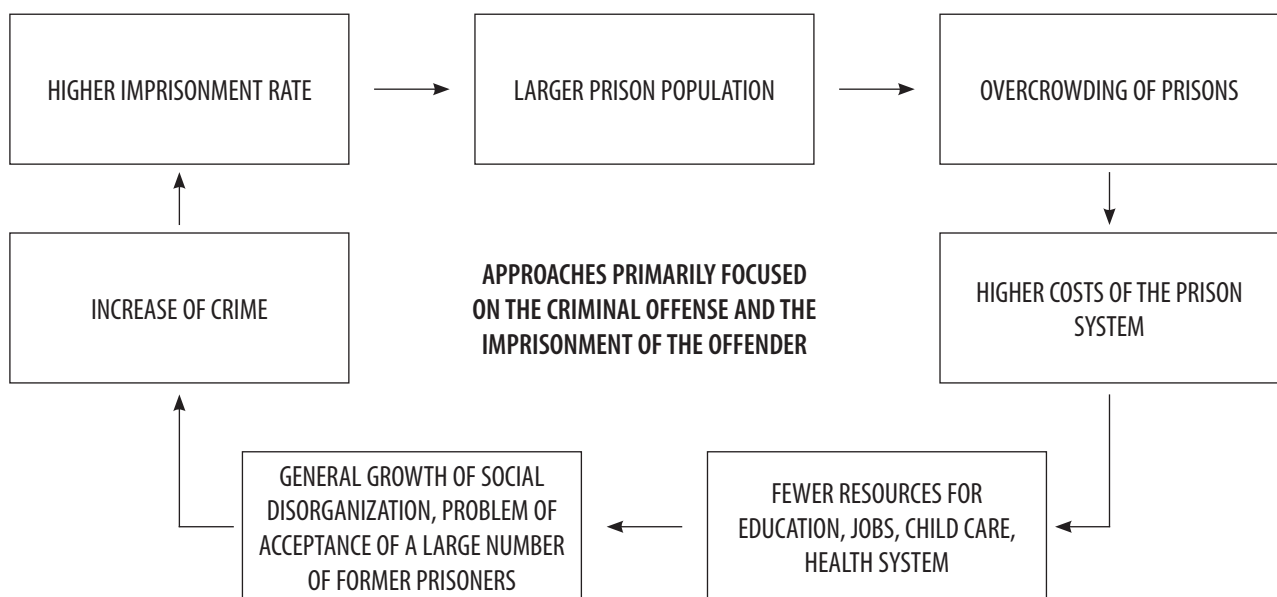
HIGHER IMPRISONMENT RATE

LARGER PRISON POPULATION

OVERCROWDING OF PRISONS

HIGHER COSTS OF THE PRISON SYSTEM

FEWER RESOURCES FOR EDUCATION, JOBS, CHILD CARE, HEALTH SYSTEM

GENERAL GROWTH OF SOCIAL DISORGANIZATION, PROBLEM OF ACCEPTANCE OF A LARGE NUMBER OF FORMER PRISONERS

INCREASE OF CRIME

APPROACHES PRIMARILY FOCUSED ON THE CRIMINAL OFFENSE AND THE IMPRISONMENT OF THE OFFENDER